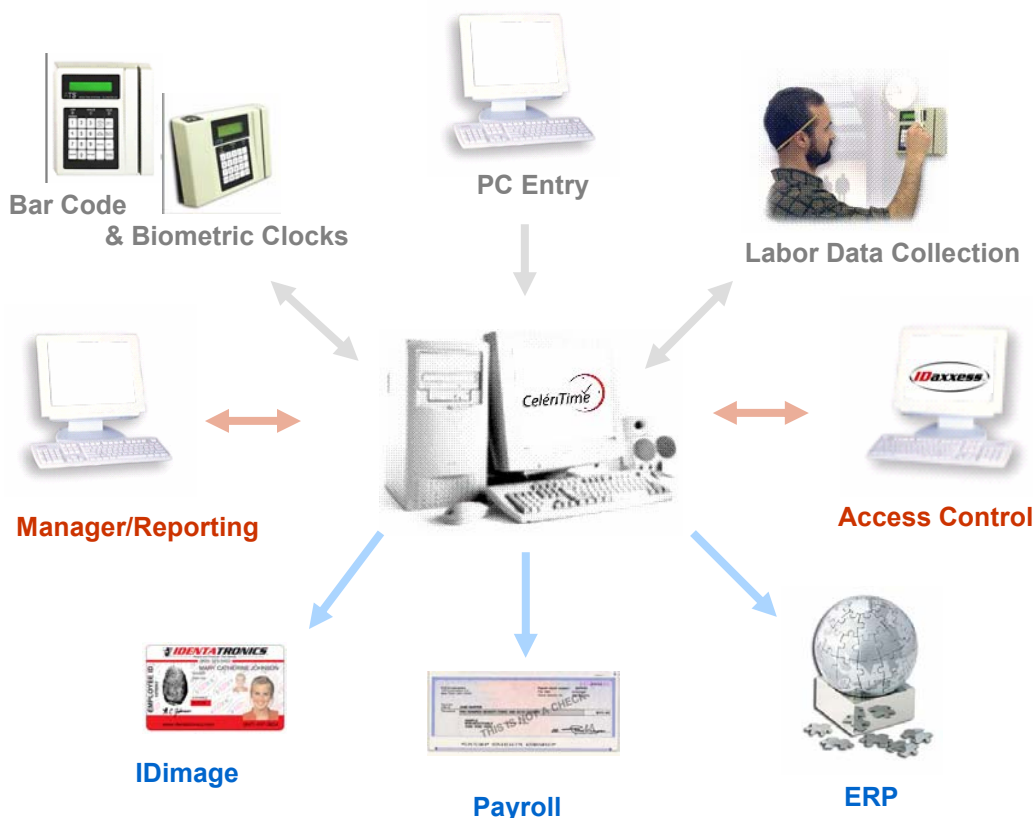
Bar Code
& Biometric Clocks

PC Entry

Labor Data Collection

Manager/Reporting

CeleriTime

IDaxxess

Access Control

IDENTATRONICS
EMPLOYEE ID
MARY CATHERINE JOHNSON

IDimage

THIS IS NOT A CHECK

Payroll

ERP